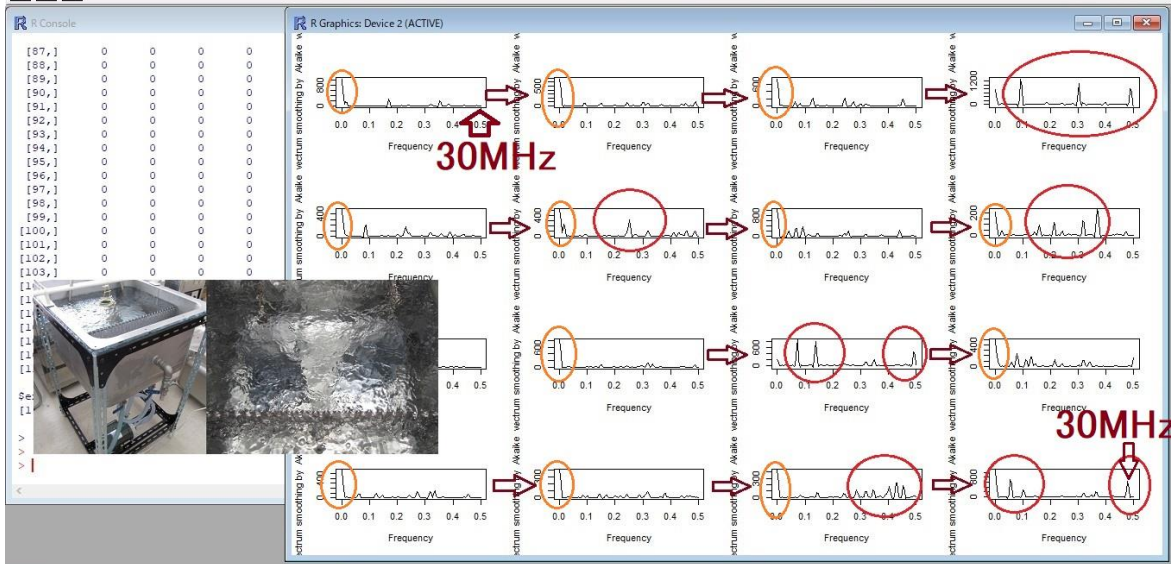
R Console

[87,] 0 0 0 0
[88,] 0 0 0 0
[89,] 0 0 0 0
[90,] 0 0 0 0
[91,] 0 0 0 0
[92,] 0 0 0 0
[93,] 0 0 0 0
[94,] 0 0 0 0
[95,] 0 0 0 0
[96,] 0 0 0 0
[97,] 0 0 0 0
[98,] 0 0 0 0
[99,] 0 0 0 0
[100,] 0 0 0 0
[101,] 0 0 0 0
[102,] 0 0 0 0
[103,] 0 0 0 0
[1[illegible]
[1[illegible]
[1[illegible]
[1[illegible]
[1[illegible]
[1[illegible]
[1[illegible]

$e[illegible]
[1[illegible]

>
>
>

R Graphics: Device 2 (ACTIVE)

vectrum smoothing by Akaike w
800
0
0.0 0.1 0.2 0.3 0.4 0.5
Frequency
30MHz

vectrum smoothing by Akaike
500
0
0.0 0.1 0.2 0.3 0.4 0.5
Frequency

vectrum smoothing by Akaike
600
0
0.0 0.1 0.2 0.3 0.4 0.5
Frequency

vectrum smoothing by Akaike
1200
0
0.0 0.1 0.2 0.3 0.4 0.5
Frequency

vectrum smoothing by Akaike
400
0
0.0 0.1 0.2 0.3 0.4 0.5
Frequency

vectrum smoothing by Akaike
400
0
0.0 0.1 0.2 0.3 0.4 0.5
Frequency

vectrum smoothing by Akaike
800
0
0.0 0.1 0.2 0.3 0.4 0.5
Frequency

vectrum smoothing by Akaike
200
0
0.0 0.1 0.2 0.3 0.4 0.5
Frequency

0.4 0.5

vectrum smoothing by Akaike
600
0
0.0 0.1 0.2 0.3 0.4 0.5
Frequency

vectrum smoothing by Akaike
600
0
0.0 0.1 0.2 0.3 0.4 0.5
Frequency

vectrum smoothing by Akaike
400
0
0.0 0.1 0.2 0.3 0.4 0.5
Frequency
30MHz

vectrum smoothing by Akaike
400
0
0.0 0.1 0.2 0.3 0.4 0.5
Frequency

vectrum smoothing by Akaike
400
0
0.0 0.1 0.2 0.3 0.4 0.5
Frequency

vectrum smoothing by Akaike
300
0
0.0 0.1 0.2 0.3 0.4 0.5
Frequency

vectrum smoothing by Akaike
600
0
0.0 0.1 0.2 0.3 0.4 0.5
Frequency